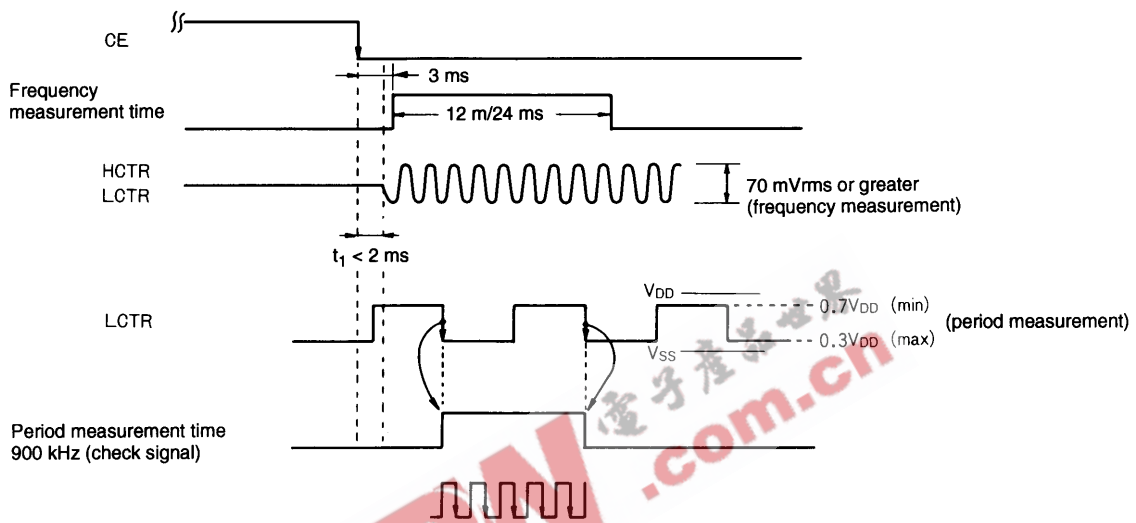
CE

3 ms

Frequency measurement time

12 m/24 ms

HCTR
LCTR

70 mVrms or greater
(frequency measurement)

$t_1$ < 2 ms

LCTR

$V_{DD}$

$0.7V_{DD}$ (min)

(period measurement)

$V_{SS}$

$0.3V_{DD}$ (max)

Period measurement time
900 kHz (check signal)

电子产品世界

.com.cn